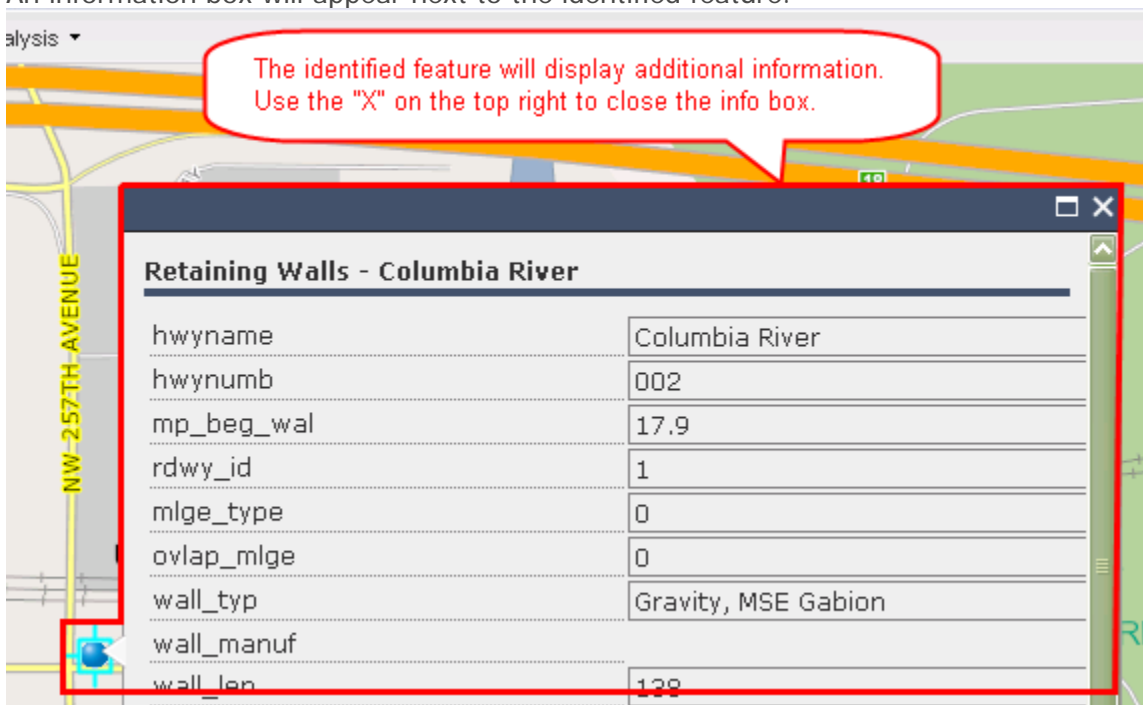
An information box will appear next to the identified feature.

alysis ▾

The identified feature will display additional information. Use the "X" on the top right to close the info box.

NW 257TH AVENUE

Retaining Walls - Columbia River

| | |
|---|---|
| hwyname | Columbia River |
| hwynumb | 002 |
| mp_beg_wal | 17.9 |
| rdwy_id | 1 |
| mlge_type | 0 |
| ovlap_mlge | 0 |
| wall_typ | Gravity, MSE Gabion |
| wall_manuf | |
| wall_len | 138 |